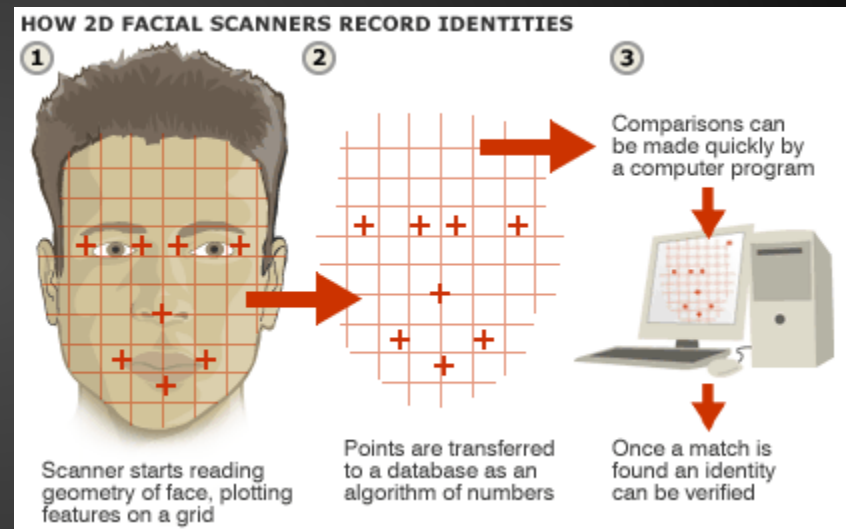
HOW 2D FACIAL SCANNERS RECORD IDENTITIES

1

2

3

Comparisons can be made quickly by a computer program

Scanner starts reading geometry of face, plotting features on a grid

Points are transferred to a database as an algorithm of numbers

Once a match is found an identity can be verified